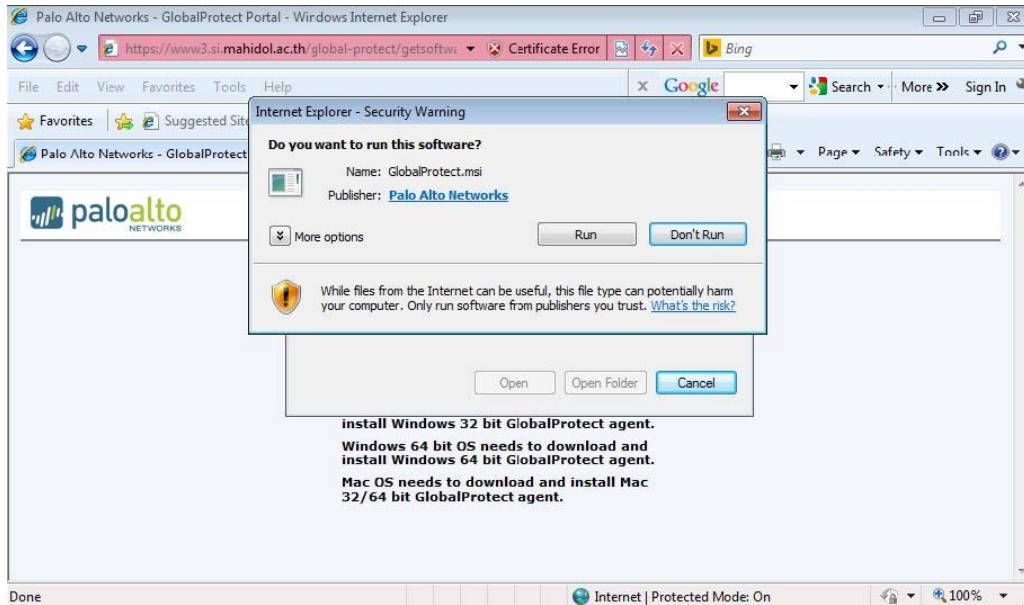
Palo Alto Networks - GlobalProtect Portal - Windows Internet Explorer

https://www3.si.mahidol.ac.th/global-protect/getsoftwa

Certificate Error

Bing

File Edit View Favorites Tools Help

Google

Search

More »

Sign In

Favorites

Suggested Sit

Palo Alto Networks - GlobalProtect

Page ▾ Safety ▾ Tools ▾

paloalto NETWORKS

Internet Explorer - Security Warning

Do you want to run this software?

Name: GlobalProtect.msi

Publisher: Palo Alto Networks

More options

Run

Don't Run

While files from the Internet can be useful, this file type can potentially harm your computer. Only run software from publishers you trust. What's the risk?

Open

Open Folder

Cancel

install Windows 32 bit GlobalProtect agent.

Windows 64 bit OS needs to download and install Windows 64 bit GlobalProtect agent.

Mac OS needs to download and install Mac 32/64 bit GlobalProtect agent.

Done

Internet | Protected Mode: On

100%